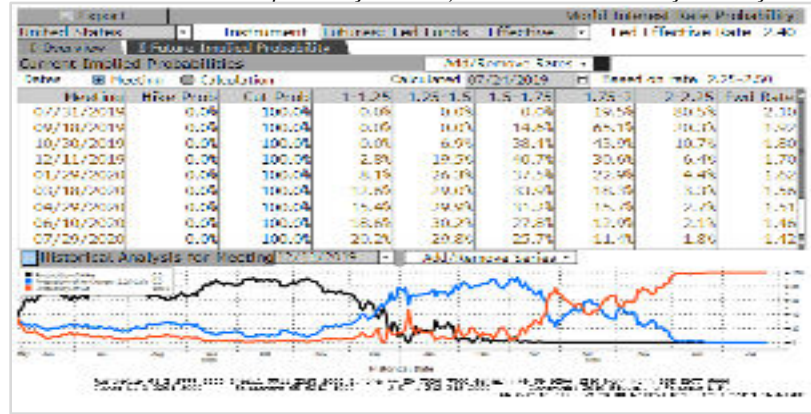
Export | World Interest Rate Probability
United States | Instrument Fed Funds Futures | Effective | Fed Effective Rate 2.40
1) Overview | 2) Future Implied Probabilities
Current Implied Probabilities | Add/Remove Rates
View Meeting Calculation | Calculated 07/21/2019 | Based on rate 2.25-2.50

| Meeting | Hike Prob | Cut Prob | 1-1.25 | 1.25-1.5 | 1.5-1.75 | 1.75-2 | 2-2.25 | Fwd Rate |
|---|---|---|---|---|---|---|---|---|
| 07/31/2019 | 0.0% | 100.0% | 0.0% | 0.0% | 0.0% | 19.5% | 80.5% | 2.10 |
| 09/18/2019 | 0.0% | 100.0% | 0.0% | 0.0% | 14.6% | 65.1% | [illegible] | 1.92 |
| 10/30/2019 | 0.0% | 100.0% | 0.0% | 6.9% | 38.1% | 43.9% | 10.7% | 1.80 |
| 12/11/2019 | 0.0% | 100.0% | 2.8% | 19.5% | 40.7% | 30.6% | 6.4% | 1.70 |
| 01/29/2020 | 0.0% | 100.0% | 8.1% | 26.1% | 37.5% | 23.9% | 4.4% | 1.62 |
| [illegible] | 0.0% | 100.0% | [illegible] | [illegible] | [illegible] | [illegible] | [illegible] | 1.56 |
| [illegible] | 0.0% | 100.0% | 15.4% | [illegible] | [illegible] | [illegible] | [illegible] | 1.51 |
| 06/10/2020 | 0.0% | 100.0% | 18.6% | 30.2% | 27.8% | 17.0% | 2.1% | 1.46 |
| 07/29/2020 | 0.0% | 100.0% | 20.2% | 29.8% | 25.7% | 11.9% | 1.8% | 1.42 |

Historical Analysis for Meeting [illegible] | Add/Remove Series
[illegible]